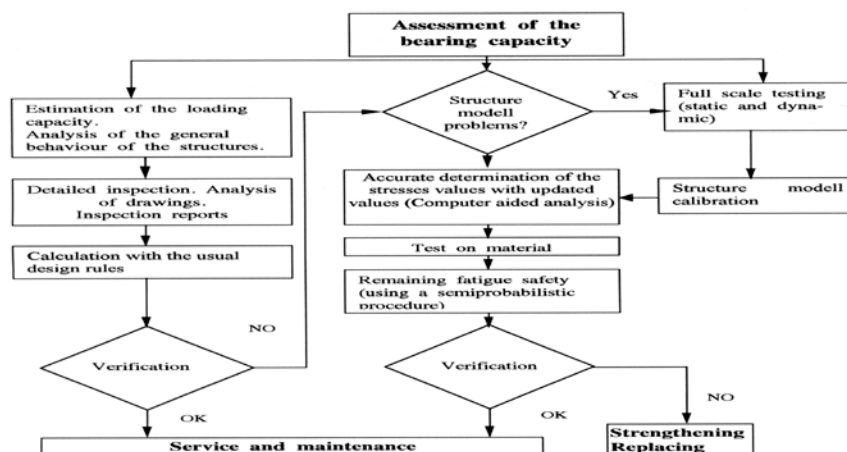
Assessment of the bearing capacity

Estimation of the loading capacity. Analysis of the general behaviour of the structures.

Structure modell problems?

Yes

Full scale testing (static and dynamic)

Detailed inspection. Analysis of drawings. Inspection reports

Accurate determination of the stresses values with updated values (Computer aided analysis)

Structure modell calibration

Calculation with the usual design rules

Test on material

Remaining fatigue safety (using a semiprobabilistic procedure)

NO

Verification

Verification

NO

OK

OK

Service and maintenance

Strengthening Replacing